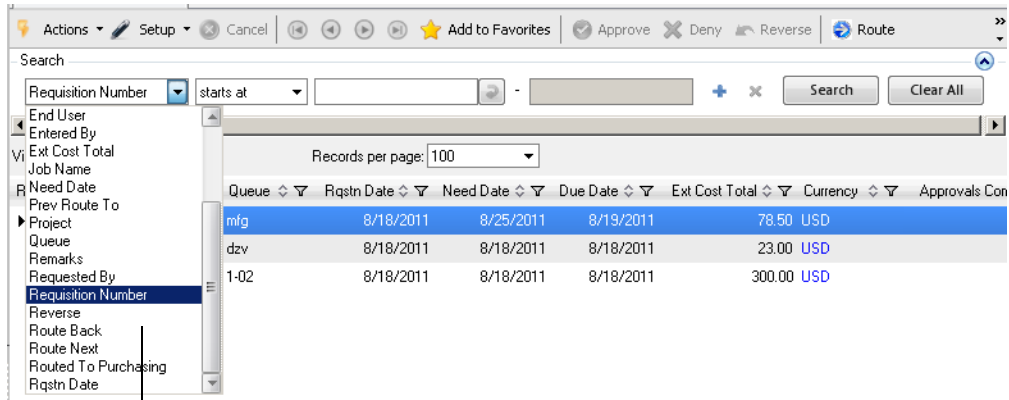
Actions ▾ Setup ▾ Cancel Add to Favorites Approve Deny Reverse Route »

Search

Requisition Number starts at - Search Clear All

End User
Entered By
Ext Cost Total
Job Name
Need Date
Prev Route To
Project
Queue
Remarks
Requested By
Requisition Number
Reverse
Route Back
Route Next
Routed To Purchasing
Rqstn Date

Vi

Records per page: 100

R

| Queue | Rqstn Date | Need Date | Due Date | Ext Cost Total | Currency | Approvals Co |
|---|---|---|---|---|---|---|
| mfg | 8/18/2011 | 8/25/2011 | 8/19/2011 | 78.50 | USD | |
| dzv | 8/18/2011 | 8/18/2011 | 8/18/2011 | 23.00 | USD | |
| 1-02 | 8/18/2011 | 8/18/2011 | 8/18/2011 | 300.00 | USD | |